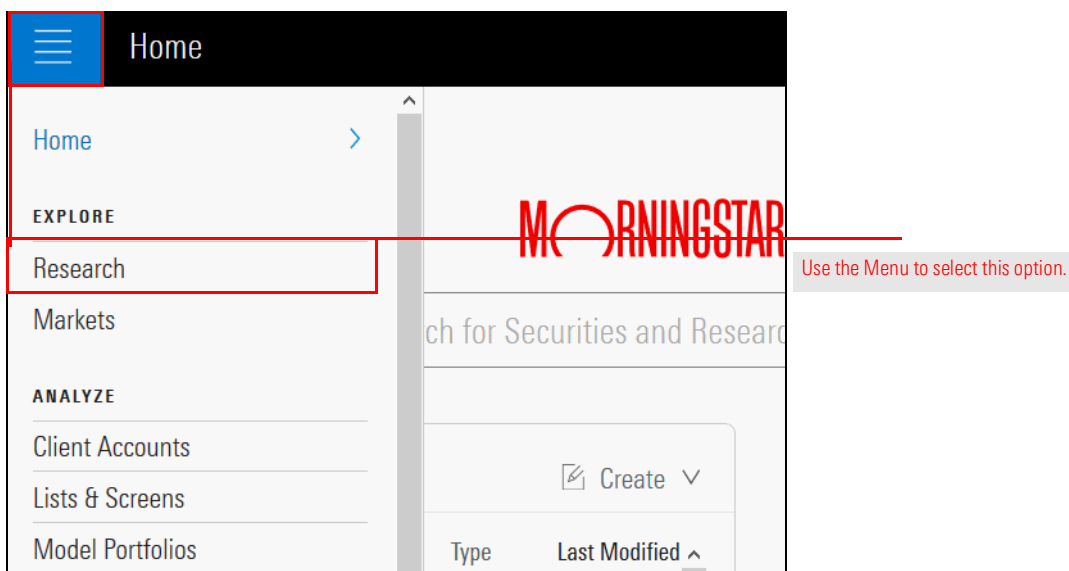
Home

Home

EXPLORE

Research

Markets

ANALYZE

Client Accounts

Lists & Screens

Model Portfolios

MORNINGSTAR

ch for Securities and Researc

Create

Type

Last Modified

Use the Menu to select this option.